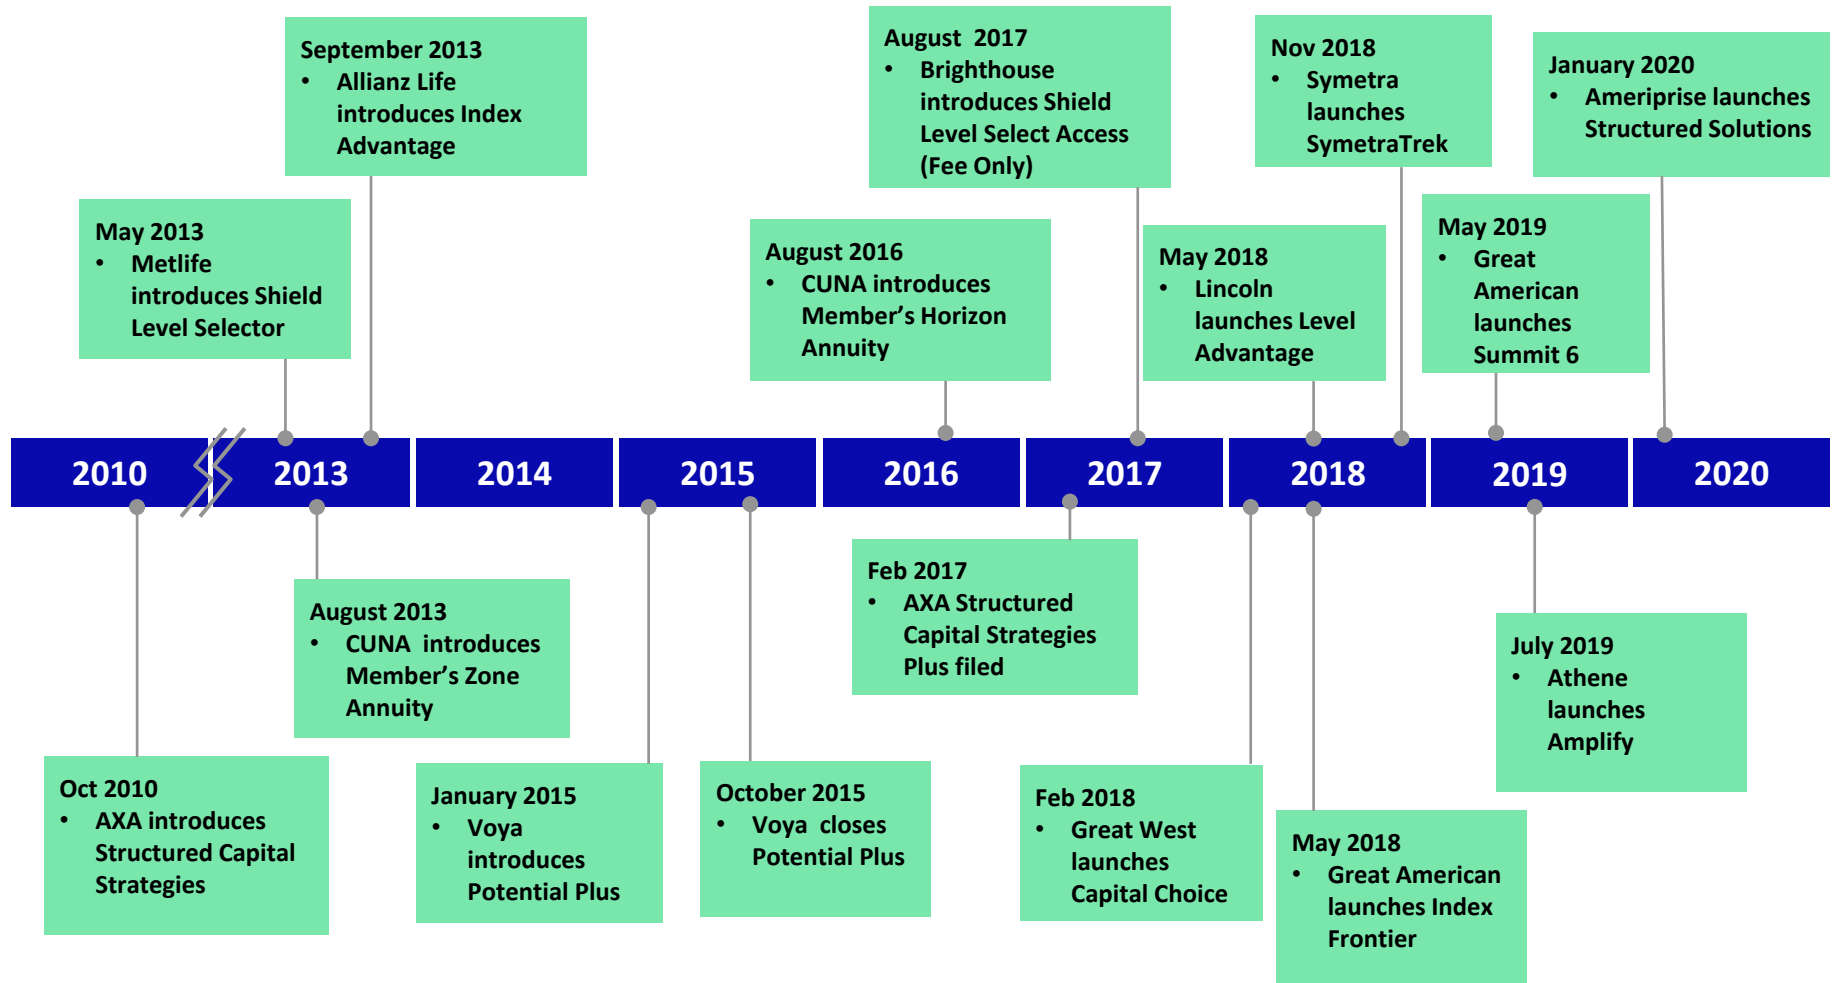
September 2013
• Allianz Life introduces Index Advantage

August 2017
• Brighthouse introduces Shield Level Select Access (Fee Only)

Nov 2018
• Symetra launches SymetraTrek

January 2020
• Ameriprise launches Structured Solutions

May 2013
• Metlife introduces Shield Level Selector

August 2016
• CUNA introduces Member's Horizon Annuity

May 2018
• Lincoln launches Level Advantage

May 2019
• Great American launches Summit 6

2010

2013

2014

2015

2016

2017

2018

2019

2020

Feb 2017
• AXA Structured Capital Strategies Plus filed

August 2013
• CUNA introduces Member's Zone Annuity

July 2019
• Athene launches Amplify

Oct 2010
• AXA introduces Structured Capital Strategies

January 2015
• Voya introduces Potential Plus

October 2015
• Voya closes Potential Plus

Feb 2018
• Great West launches Capital Choice

May 2018
• Great American launches Index Frontier